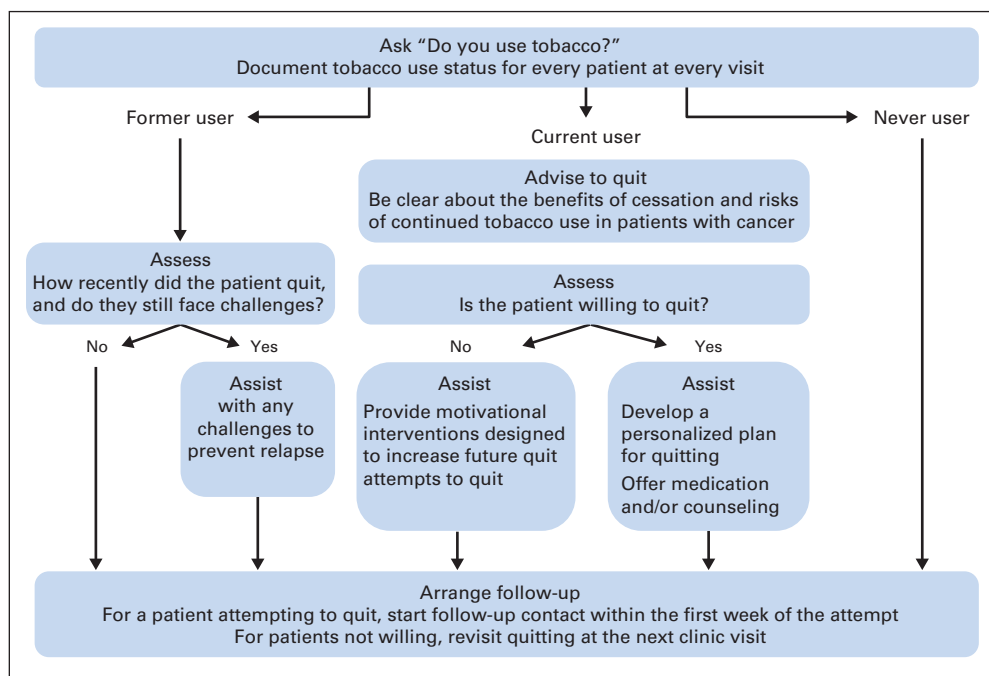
Ask “Do you use tobacco?”
Document tobacco use status for every patient at every visit

Former user

Current user

Never user

Advise to quit
Be clear about the benefits of cessation and risks of continued tobacco use in patients with cancer

Assess
How recently did the patient quit, and do they still face challenges?

Assess
Is the patient willing to quit?

No

Yes

No

Yes

Assist
with any challenges to prevent relapse

Assist
Provide motivational interventions designed to increase future quit attempts to quit

Assist
Develop a personalized plan for quitting
Offer medication and/or counseling

Arrange follow-up
For a patient attempting to quit, start follow-up contact within the first week of the attempt
For patients not willing, revisit quitting at the next clinic visit